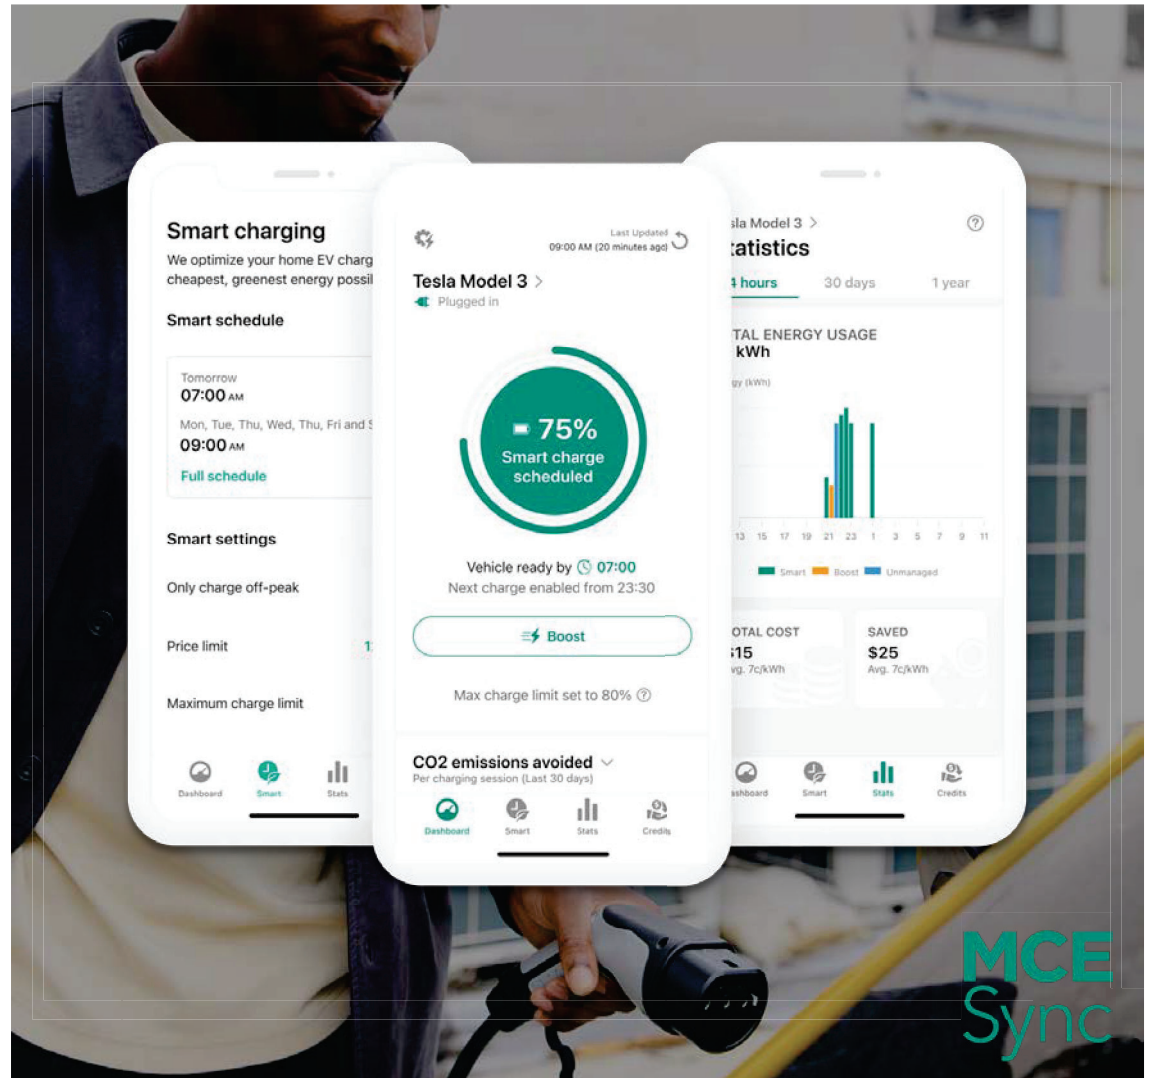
Smart charging
We optimize your home EV charg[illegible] cheapest, greenest energy possi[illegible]

Smart schedule

Tomorrow
07:00 AM

Mon, Tue, Thu, Wed, Thu, Fri and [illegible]
09:00 AM

Full schedule

Smart settings

Only charge off-peak

Price limit

Maximum charge limit

Dashboard Smart Stats

Last Updated
09:00 AM (20 minutes ago)

Tesla Model 3 >
Plugged in

75%
Smart charge scheduled

Vehicle ready by 07:00
Next charge enabled from 23:30

Boost

Max charge limit set to 80%

CO2 emissions avoided
Per charging session (Last 30 days)

Dashboard Smart Stats Credits

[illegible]sla Model 3 >
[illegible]atistics

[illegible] hours 30 days 1 year

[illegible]TAL ENERGY USAGE
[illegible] kWh
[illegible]gy (kWh)

13 15 17 19 21 23 1 3 5 7 9 11

Smart Boost Unmanaged

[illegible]OTAL COST
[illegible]15
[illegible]g. 7c/kWh

SAVED
$25
Avg. 7c/kWh

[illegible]shboard Smart Stats Credits

MCE Sync